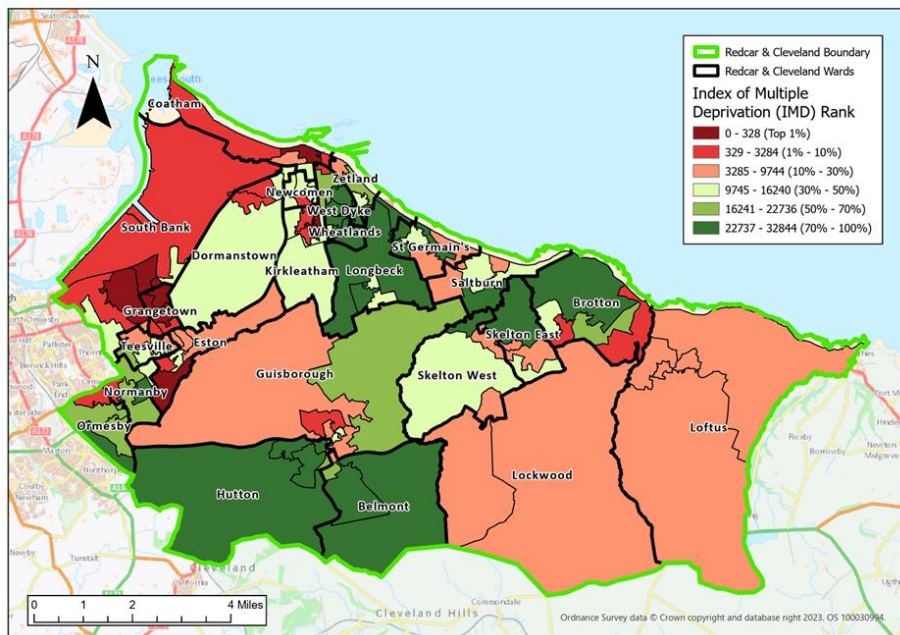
N

Redcar & Cleveland Boundary
Redcar & Cleveland Wards
Index of Multiple Deprivation (IMD) Rank
0 - 328 (Top 1%)
329 - 3284 (1% - 10%)
3285 - 9744 (10% - 30%)
9745 - 16240 (30% - 50%)
16241 - 22736 (50% - 70%)
22737 - 32844 (70% - 100%)

Coatham
Zetland
Newcomen
West Dyke
Wheatlands
South Bank
Dormanstown
St Germain's
Kirkleatham
Longbeck
Saltburn
Brotton
Grangetown
Skelton East
Teesville
Eston
Guisborough
Skelton West
Normanby
Ormesby
Loftus
Lockwood
Hutton
Belmont

Cleveland Hills

0 1 2 4 Miles

Ordnance Survey data © Crown copyright and database right 2023. OS 100030994.